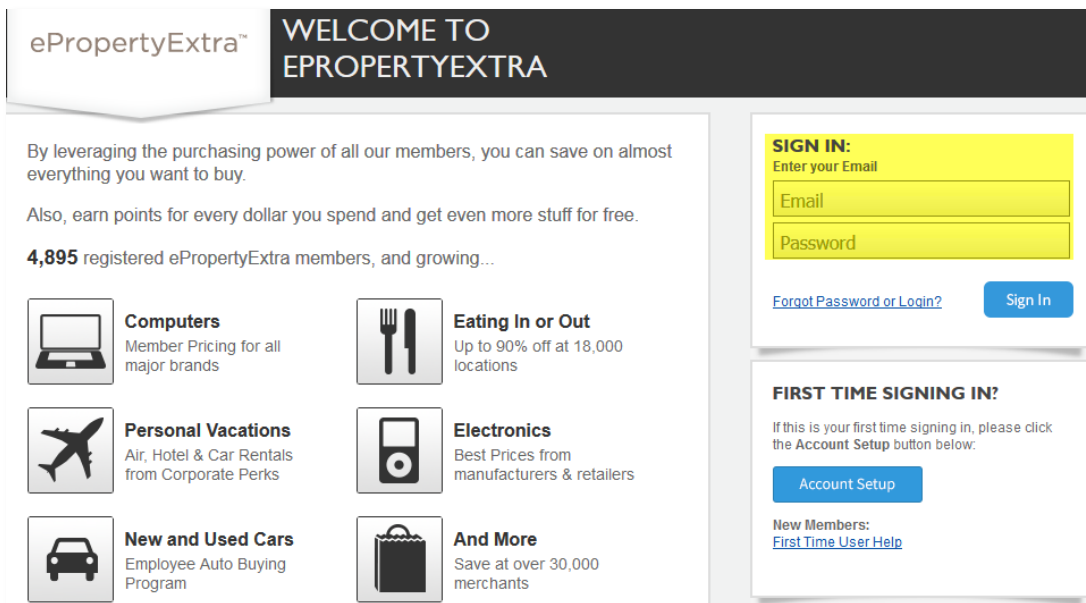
ePropertyExtra™

WELCOME TO EPROPERTYEXTRA

By leveraging the purchasing power of all our members, you can save on almost everything you want to buy.

Also, earn points for every dollar you spend and get even more stuff for free.

4,895 registered ePropertyExtra members, and growing...

Computers
Member Pricing for all major brands

Eating In or Out
Up to 90% off at 18,000 locations

Personal Vacations
Air, Hotel & Car Rentals from Corporate Perks

Electronics
Best Prices from manufacturers & retailers

New and Used Cars
Employee Auto Buying Program

And More
Save at over 30,000 merchants

SIGN IN:
Enter your Email
Email
Password

Forgot Password or Login?
Sign In

FIRST TIME SIGNING IN?
If this is your first time signing in, please click the Account Setup button below:
Account Setup

New Members:
First Time User Help